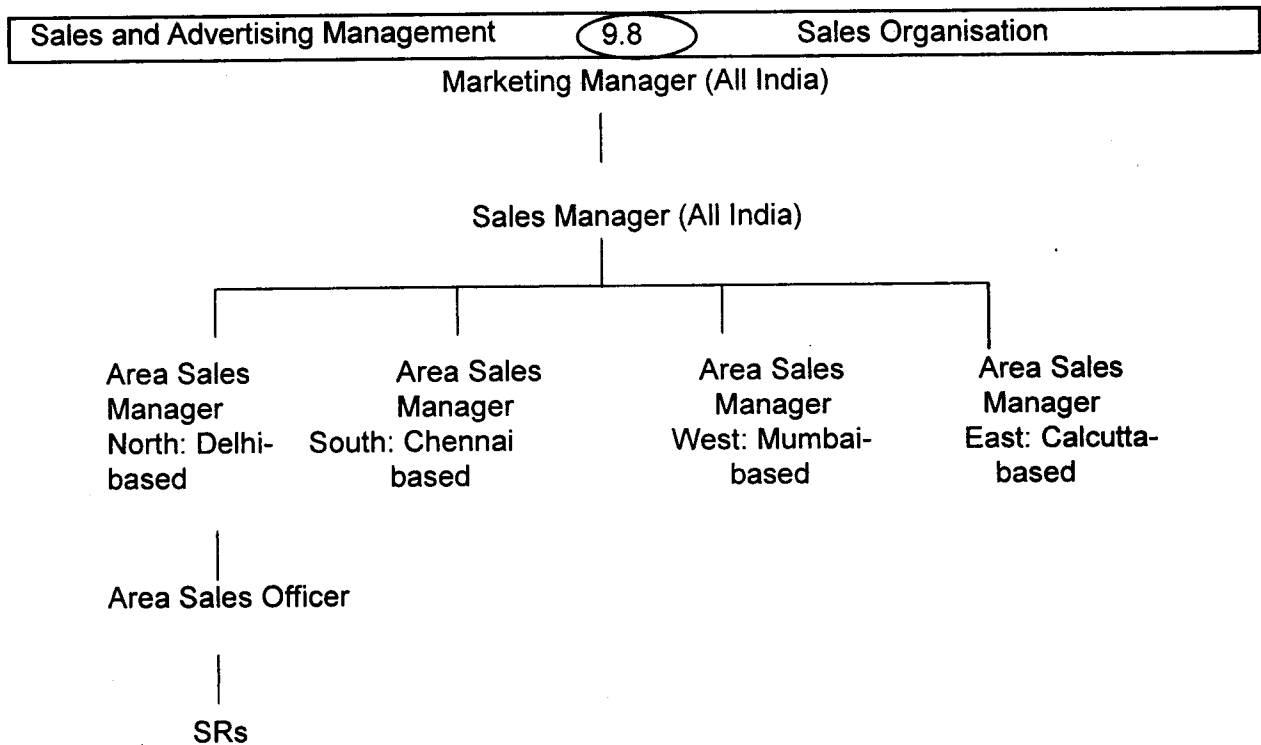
Sales and Advertising Management 9.8 Sales Organisation

Marketing Manager (All India)

Sales Manager (All India)

Area Sales Manager North: Delhi-based

Area Sales Manager South: Chennai based

Area Sales Manager West: Mumbai-based

Area Sales Manager East: Calcutta-based

Area Sales Officer

SRs